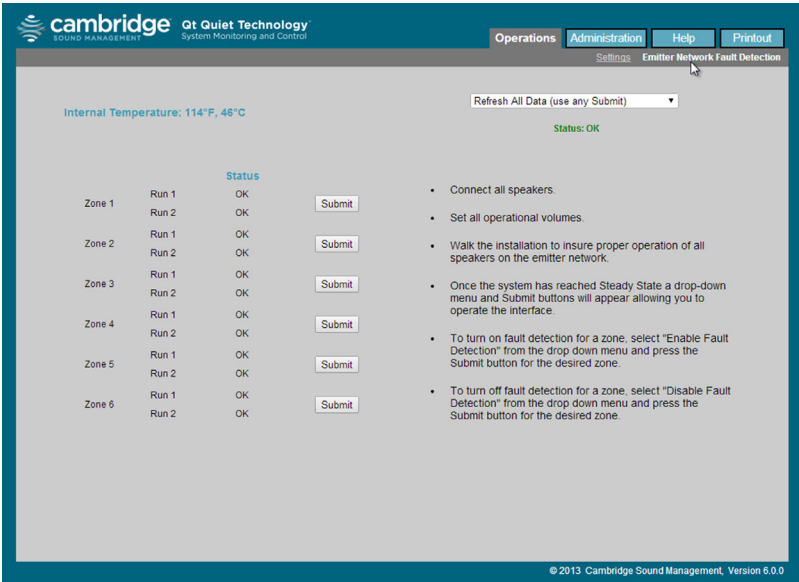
cambridge SOUND MANAGEMENT Qt Quiet Technology® System Monitoring and Control

Operations Administration Help Printout

Settings Emitter Network Fault Detection

Internal Temperature: 114°F, 46°C

Refresh All Data (use any Submit)

Status: OK

| | | Status | |
|---|---|---|---|
| Zone 1 | Run 1 | OK | Submit |
| | Run 2 | OK | |
| Zone 2 | Run 1 | OK | Submit |
| | Run 2 | OK | |
| Zone 3 | Run 1 | OK | Submit |
| | Run 2 | OK | |
| Zone 4 | Run 1 | OK | Submit |
| | Run 2 | OK | |
| Zone 5 | Run 1 | OK | Submit |
| | Run 2 | OK | |
| Zone 6 | Run 1 | OK | Submit |
| | Run 2 | OK | |

• Connect all speakers.

• Set all operational volumes.

• Walk the installation to insure proper operation of all speakers on the emitter network.

• Once the system has reached Steady State a drop-down menu and Submit buttons will appear allowing you to operate the interface.

• To turn on fault detection for a zone, select "Enable Fault Detection" from the drop down menu and press the Submit button for the desired zone.

• To turn off fault detection for a zone, select "Disable Fault Detection" from the drop down menu and press the Submit button for the desired zone.

© 2013 Cambridge Sound Management, Version 6.0.0